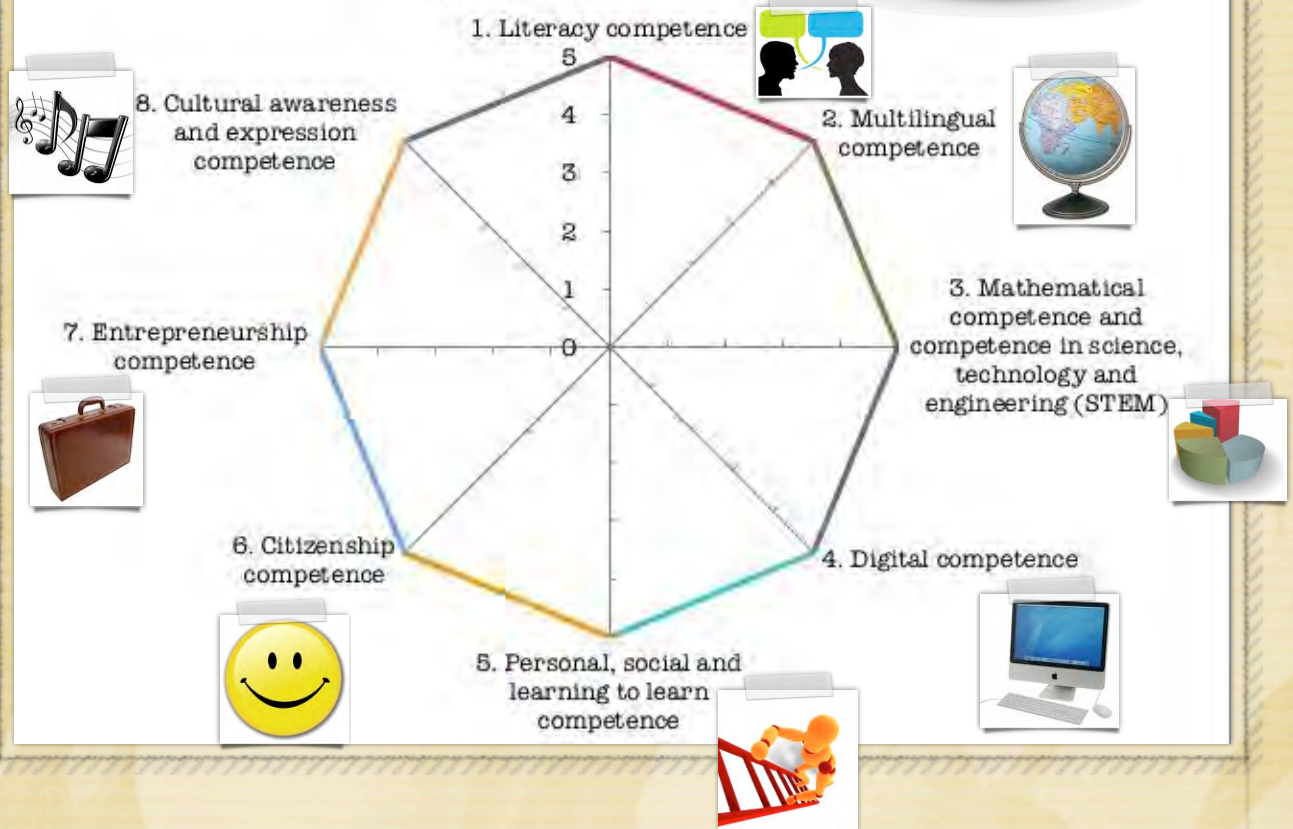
1. Literacy competence

5

4

3

2

1

0

2. Multilingual competence

3. Mathematical competence and competence in science, technology and engineering (STEM)

4. Digital competence

5. Personal, social and learning to learn competence

6. Citizenship competence

7. Entrepreneurship competence

8. Cultural awareness and expression competence